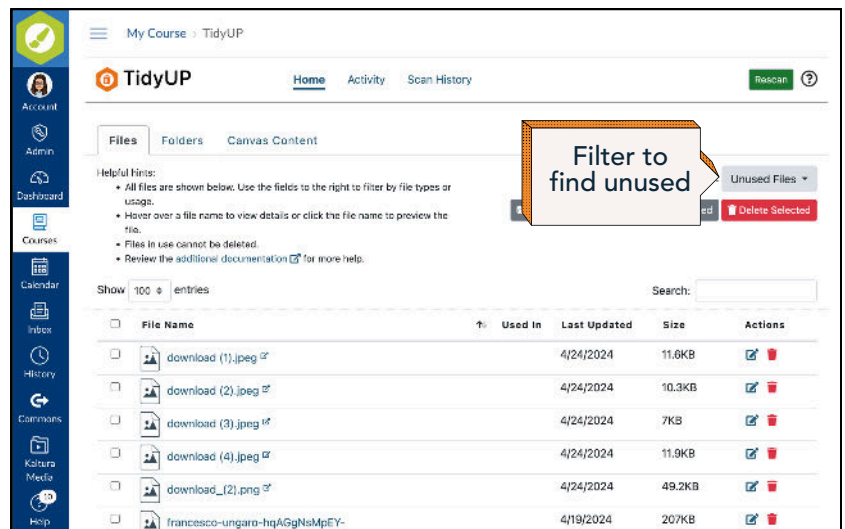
Account
Admin
Dashboard
Courses
Calendar
Inbox
History
Commons
Kaltura Media
Help

My Course › TidyUP

TidyUP

Home Activity Scan History

Rescan

Files Folders Canvas Content

Helpful hints:
• All files are shown below. Use the fields to the right to filter by file types or usage.
• Hover over a file name to view details or click the file name to preview the file.
• Files in use cannot be deleted.
• Review the additional documentation for more help.

Filter to find unused

Unused Files

Delete Selected

Show 100 entries

Search:

| | File Name | Used In | Last Updated | Size | Actions |
|---|---|---|---|---|---|
| | download (1).jpeg | | 4/24/2024 | 11.6KB | |
| | download (2).jpeg | | 4/24/2024 | 10.3KB | |
| | download (3).jpeg | | 4/24/2024 | 7KB | |
| | download (4).jpeg | | 4/24/2024 | 11.9KB | |
| | download_(2).png | | 4/24/2024 | 49.2KB | |
| | francesco-ungaro-hqAGgNsMpEY- | | 4/19/2024 | 207KB | |